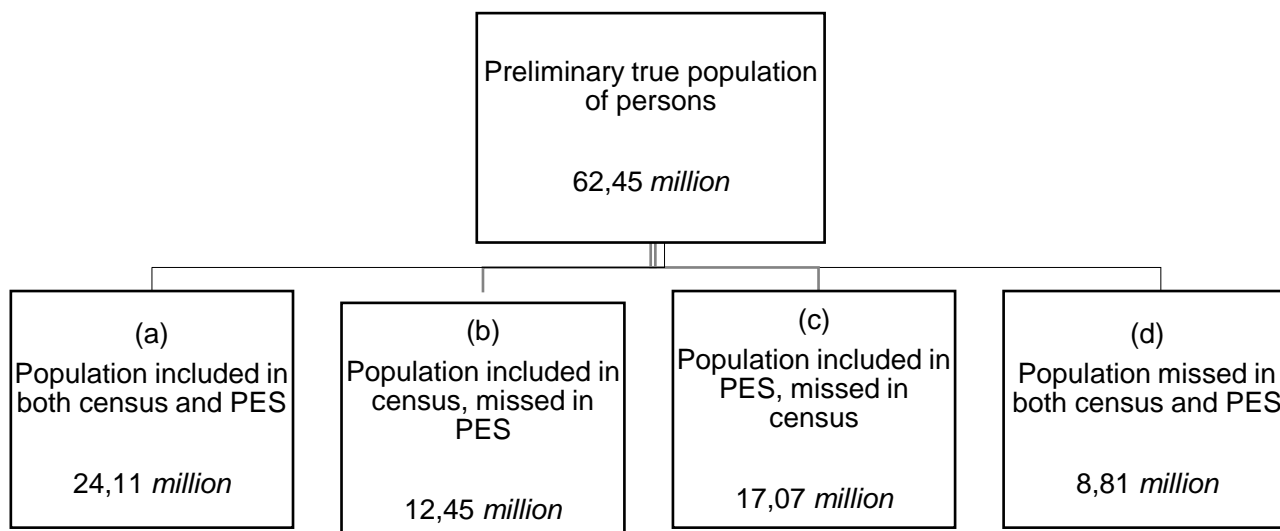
Preliminary true population of persons

62,45 *million*

(a)
Population included in both census and PES

24,11 *million*

(b)
Population included in census, missed in PES

12,45 *million*

(c)
Population included in PES, missed in census

17,07 *million*

(d)
Population missed in both census and PES

8,81 *million*